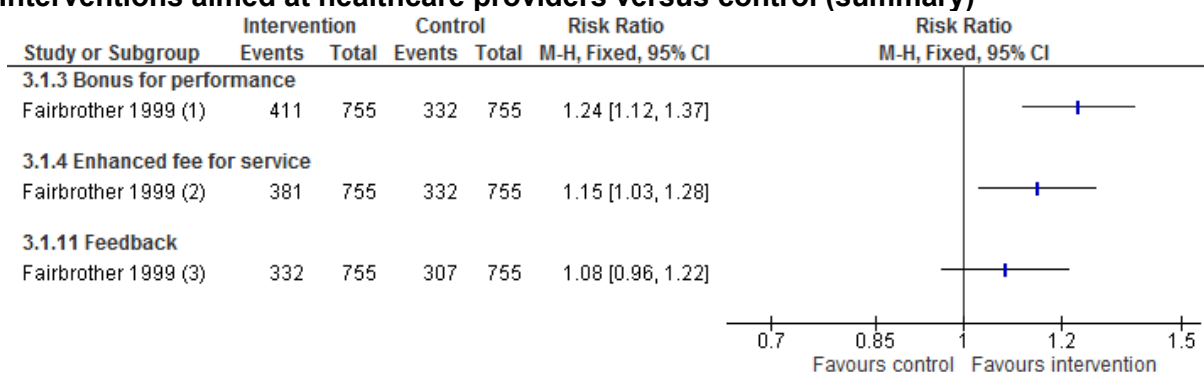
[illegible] interventions aimed at healthcare providers versus control (summary)

| Study or Subgroup | Intervention Events | Intervention Total | Control Events | Control Total | Risk Ratio M-H, Fixed, 95% CI |
|---|---|---|---|---|---|
| 3.1.3 Bonus for performance | | | | | |
| Fairbrother 1999 (1) | 411 | 755 | 332 | 755 | 1.24 [1.12, 1.37] |
| 3.1.4 Enhanced fee for service | | | | | |
| Fairbrother 1999 (2) | 381 | 755 | 332 | 755 | 1.15 [1.03, 1.28] |
| 3.1.11 Feedback | | | | | |
| Fairbrother 1999 (3) | 332 | 755 | 307 | 755 | 1.08 [0.96, 1.22] |

Risk Ratio
M-H, Fixed, 95% CI

0.7 0.85 1 1.2 1.5
Favours control Favours intervention